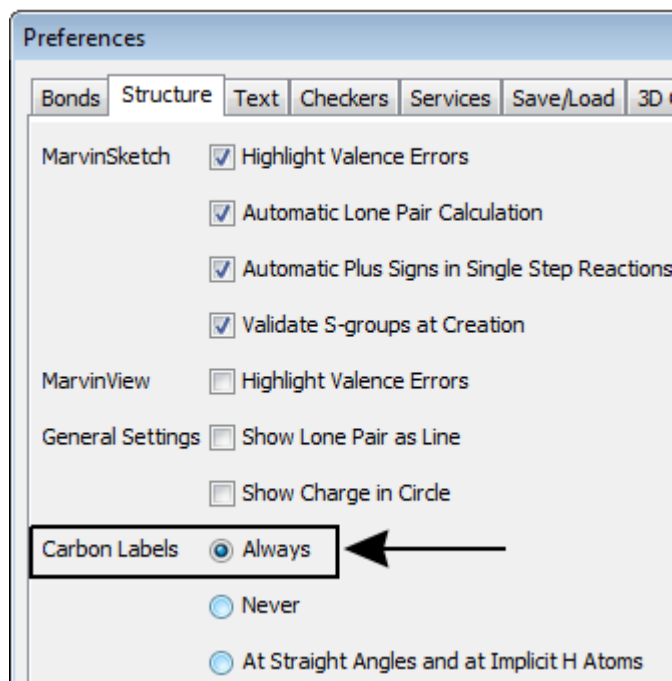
Preferences

Bonds | Structure | Text | Checkers | Services | Save/Load | 3D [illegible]

MarvinSketch
Highlight Valence Errors
Automatic Lone Pair Calculation
Automatic Plus Signs in Single Step Reactions
Validate S-groups at Creation

MarvinView
Highlight Valence Errors

General Settings
Show Lone Pair as Line
Show Charge in Circle

Carbon Labels
Always
Never
At Straight Angles and at Implicit H Atoms